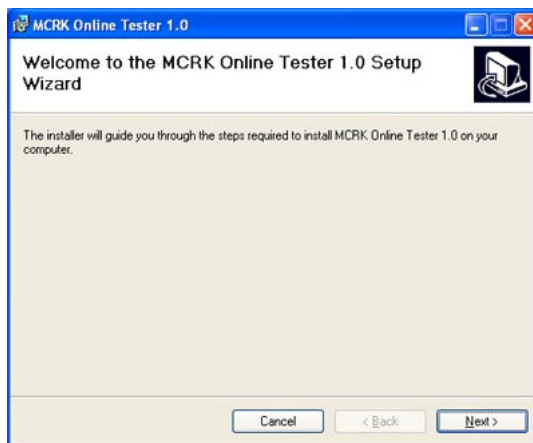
MCRK Online Tester 1.0

Welcome to the MCRK Online Tester 1.0 Setup Wizard

The installer will guide you through the steps required to install MCRK Online Tester 1.0 on your computer.

Cancel
< Back
Next >